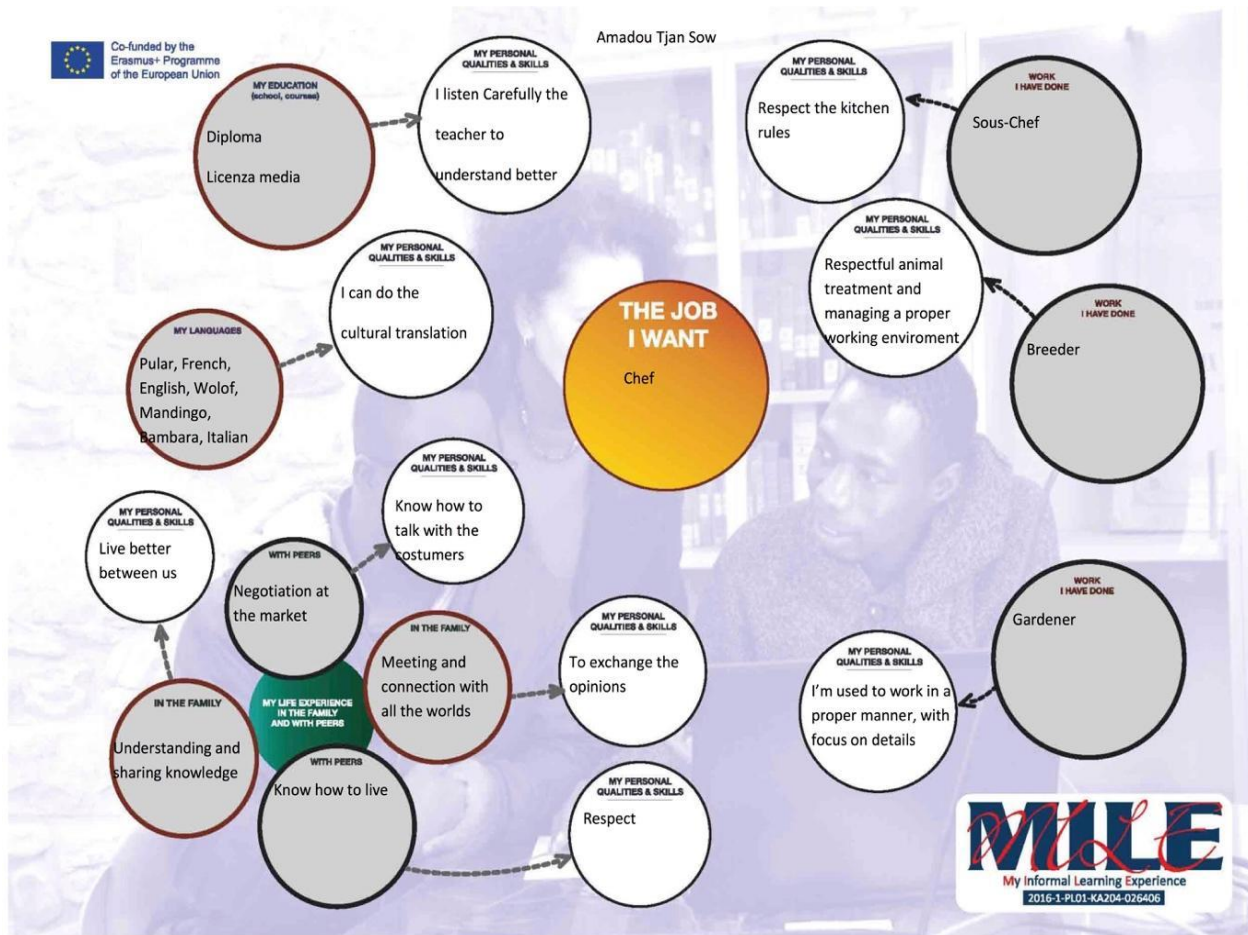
Co-funded by the Erasmus+ Programme of the European Union

Amadou Tjan Sow

MY EDUCATION (school, courses)
Diploma
Licenza media

MY PERSONAL QUALITIES & SKILLS
I listen Carefully the teacher to understand better

MY PERSONAL QUALITIES & SKILLS
Respect the kitchen rules

WORK I HAVE DONE
Sous-Chef

MY PERSONAL QUALITIES & SKILLS
I can do the cultural translation

MY PERSONAL QUALITIES & SKILLS
Respectful animal treatment and managing a proper working enviroment

MY LANGUAGES
Pular, French, English, Wolof, Mandingo, Bambara, Italian

THE JOB I WANT
Chef

WORK I HAVE DONE
Breeder

MY PERSONAL QUALITIES & SKILLS
Know how to talk with the costumers

MY PERSONAL QUALITIES & SKILLS
Live better between us

WITH PEERS
Negotiation at the market

IN THE FAMILY
Meeting and connection with all the worlds

MY PERSONAL QUALITIES & SKILLS
To exchange the opinions

WORK I HAVE DONE
Gardener

MY PERSONAL QUALITIES & SKILLS
I'm used to work in a proper manner, with focus on details

MY LIFE EXPERIENCE IN THE FAMILY AND WITH PEERS

IN THE FAMILY
Understanding and sharing knowledge

WITH PEERS
Know how to live

MY PERSONAL QUALITIES & SKILLS
Respect

MILE
My Informal Learning Experience
2016-1-PL01-KA204-026406